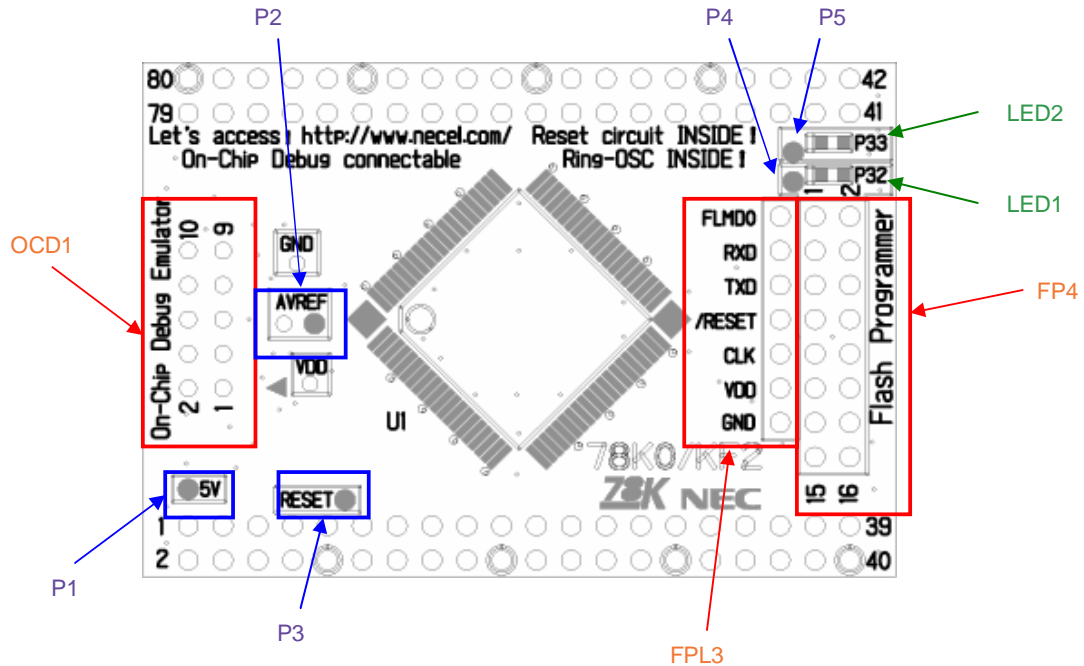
P2

P4

P5

80

42

79

41

Let's access http://www.necel.com/ Reset circuit INSIDE!

On-Chip Debug connectable Ring-OSC INSIDE!

P33

LED2

P32

LED1

1 2

OCD1

On-Chip Debug Emulator

10 9

2 1

GND

AVREF

VDD

FLMD0

RXD

TXD

/RESET

CLK

VDD

GND

Flash Programmer

FP4

U1

78K0/KF2

Z8K NEC

5V

RESET

15 16

1

39

2

40

P1

P3

FPL3